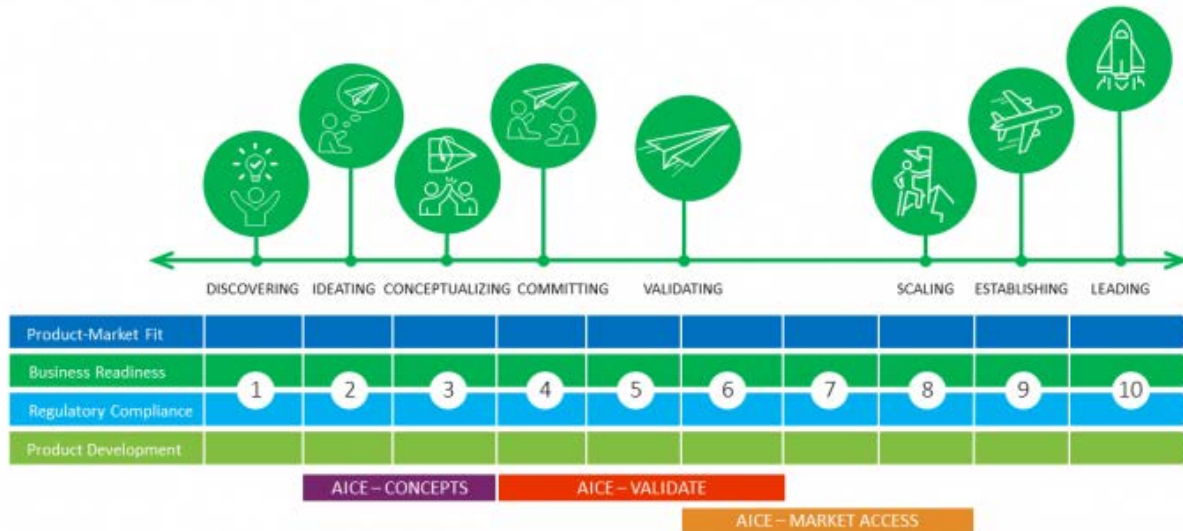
DISCOVERING IDEATING CONCEPTUALIZING COMMITTING VALIDATING SCALING ESTABLISHING LEADING

Product-Market Fit
Business Readiness
Regulatory Compliance
Product Development

1 2 3 4 5 6 7 8 9 10

AICE – CONCEPTS
AICE – VALIDATE
AICE – MARKET ACCESS